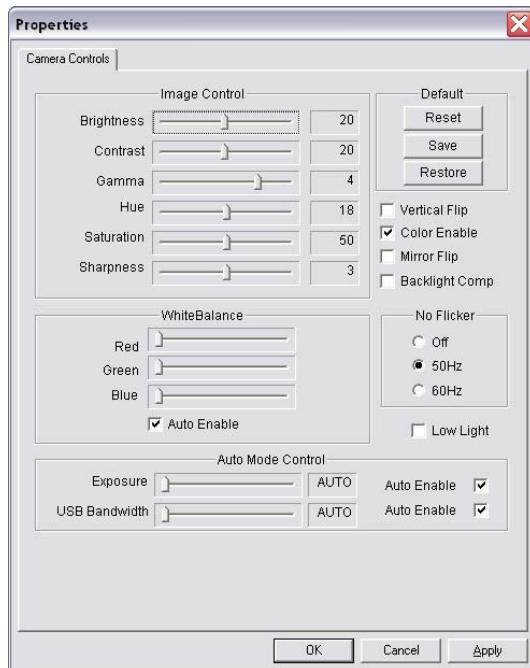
Properties

Camera Controls

Image Control

Brightness 20

Contrast 20

Gamma 4

Hue 18

Saturation 50

Sharpness 3

Default

Reset

Save

Restore

Vertical Flip

Color Enable

Mirror Flip

Backlight Comp

WhiteBalance

Red

Green

Blue

Auto Enable

No Flicker

Off

50Hz

60Hz

Low Light

Auto Mode Control

Exposure AUTO

Auto Enable

USB Bandwidth AUTO

Auto Enable

OK

Cancel

Apply